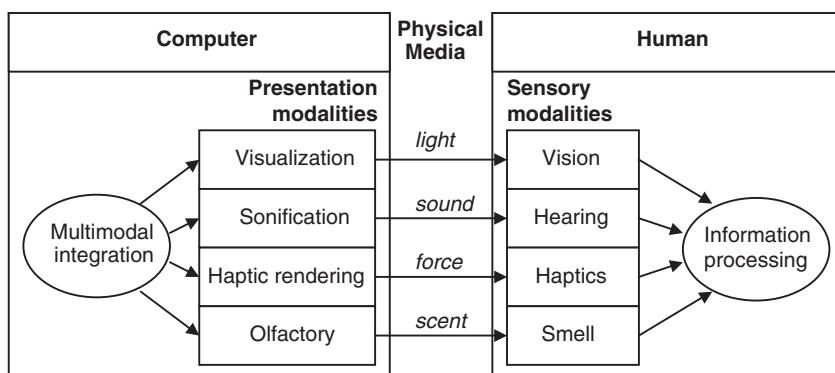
Computer

Physical Media

Human

Presentation modalities

Sensory modalities

Multimodal integration

Visualization

Sonification

Haptic rendering

Olfactory

light

sound

force

scent

Vision

Hearing

Haptics

Smell

Information processing